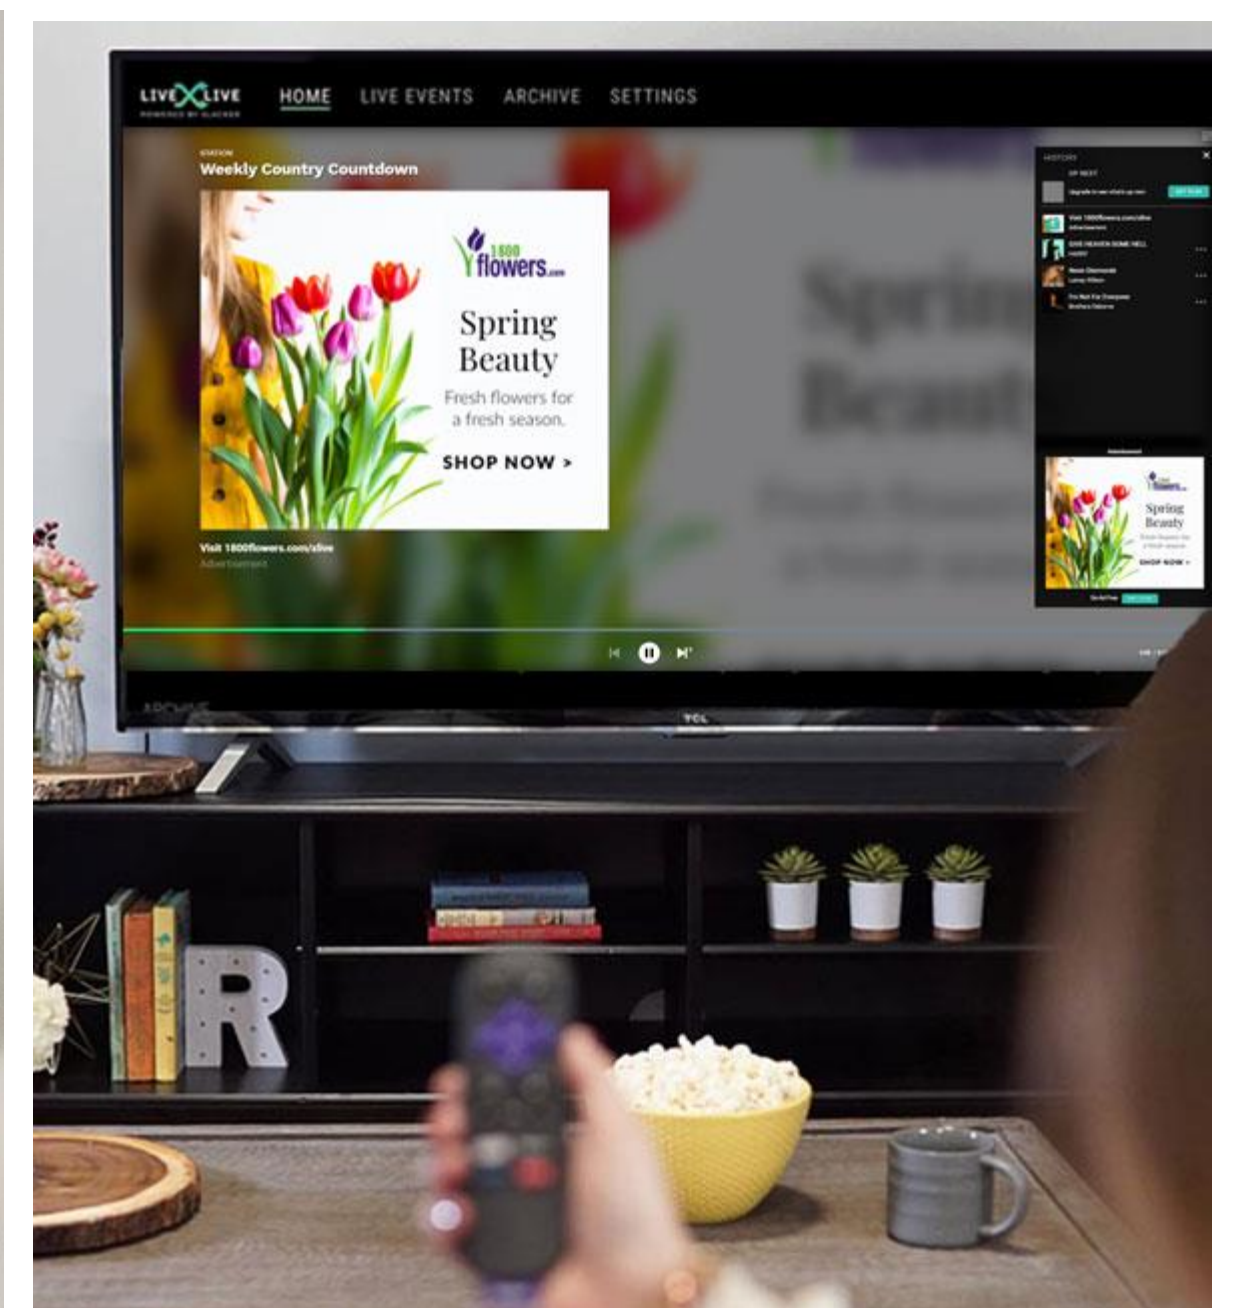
LIVEXLIVE
POWERED BY SLACKER

HOME LIVE EVENTS ARCHIVE SETTINGS

STATION
Weekly Country Countdown

1800 flowers.com

Spring Beauty

Fresh flowers for a fresh season.

SHOP NOW >

Visit 1800flowers.com/slive
Advertisement

HISTORY
UP NEXT
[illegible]
Visit 1800flowers.com/slive
Advertisement
GIVE HEAVEN SOME HELL
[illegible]
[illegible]
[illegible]
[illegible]
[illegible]

Advertisement

Spring Beauty
SHOP NOW >

TCL

R